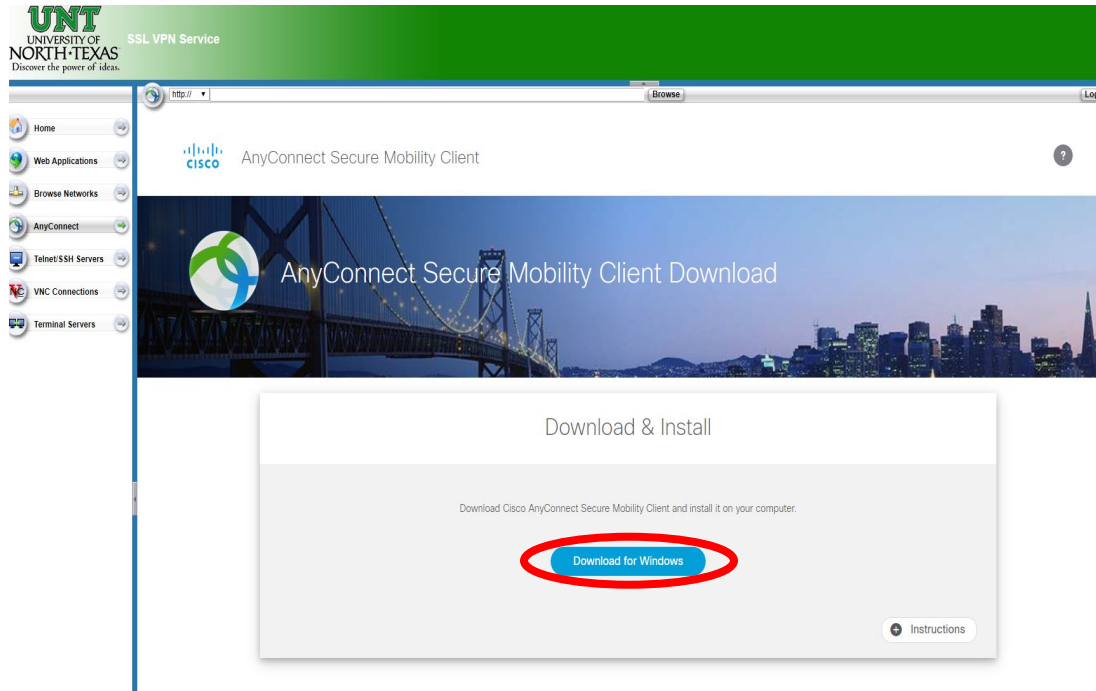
UNT
UNIVERSITY OF
NORTH·TEXAS
Discover the power of ideas.

SSL VPN Service

http://

Browse

Lo

Home

Web Applications

Browse Networks

AnyConnect

Telnet/SSH Servers

VNC Connections

Terminal Servers

cisco

AnyConnect Secure Mobility Client

?

AnyConnect Secure Mobility Client Download

Download & Install

Download Cisco AnyConnect Secure Mobility Client and install it on your computer.

Download for Windows

Instructions